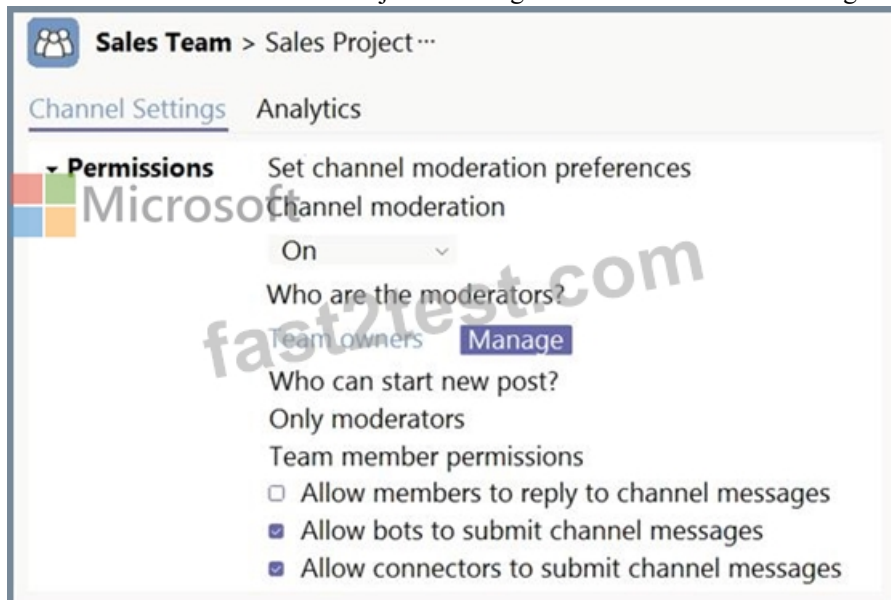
Sales Team > Sales Project ···

Channel Settings Analytics

Permissions

Set channel moderation preferences

Channel moderation

On

Who are the moderators?

Team owners Manage

Who can start new post?

Only moderators

Team member permissions

Allow members to reply to channel messages

Allow bots to submit channel messages

Allow connectors to submit channel messages

Microsoft

fast2test.com